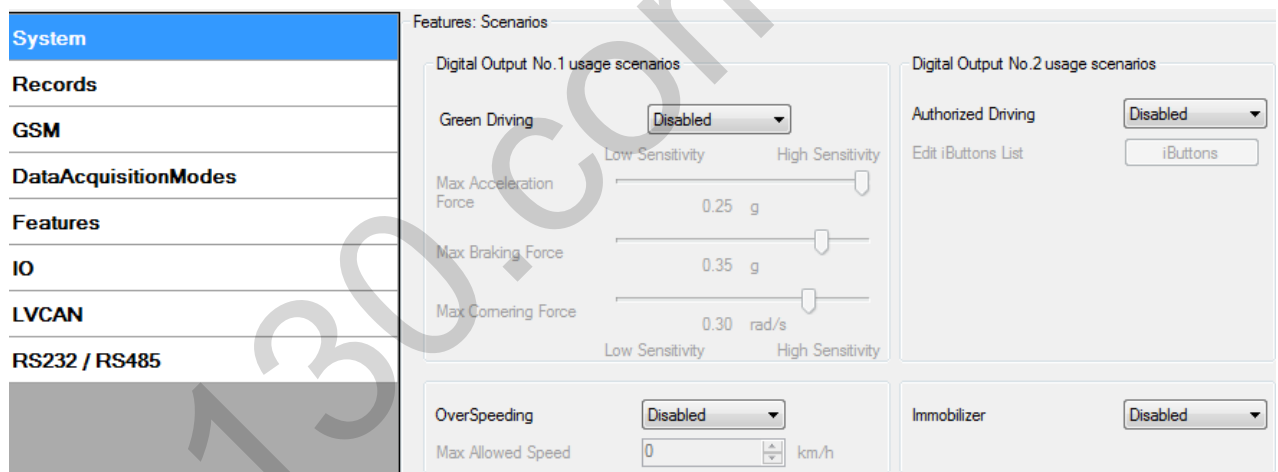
System
Records
GSM
DataAcquisitionModes
Features
IO
LVCAN
RS232 / RS485

Features: Scenarios

Digital Output No.1 usage scenarios

Green Driving Disabled

Low Sensitivity High Sensitivity

Max Acceleration Force 0.25 g

Max Braking Force 0.35 g

Max Cornering Force 0.30 rad/s

Low Sensitivity High Sensitivity

Digital Output No.2 usage scenarios

Authorized Driving Disabled

Edit iButtons List iButtons

OverSpeeding Disabled

Max Allowed Speed 0 km/h

Immobilizer Disabled

130.com